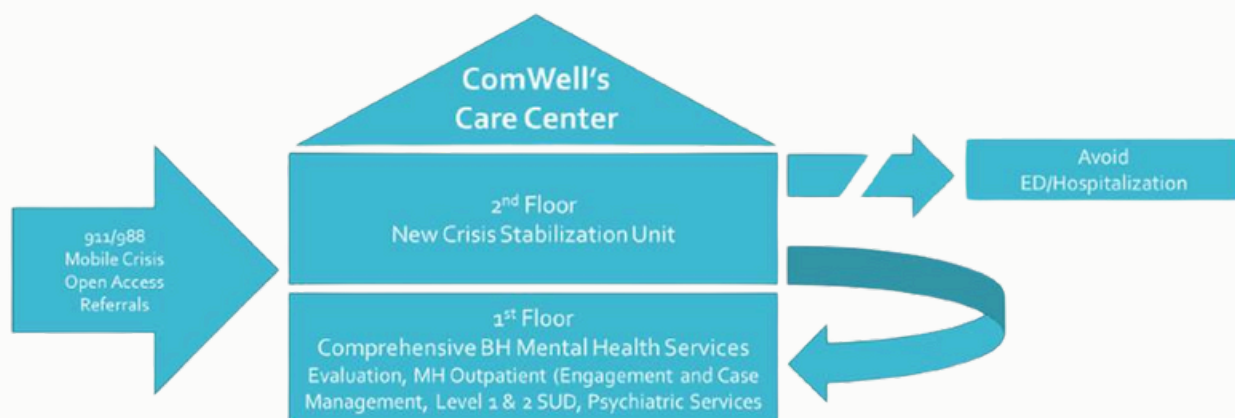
ComWell's
Care Center

2$^{nd}$ Floor
New Crisis Stabilization Unit

Avoid
ED/Hospitalization

911/988
Mobile Crisis
Open Access
Referrals

1$^{st}$ Floor
Comprehensive BH Mental Health Services
Evaluation, MH Outpatient (Engagement and Case Management, Level 1 & 2 SUD, Psychiatric Services